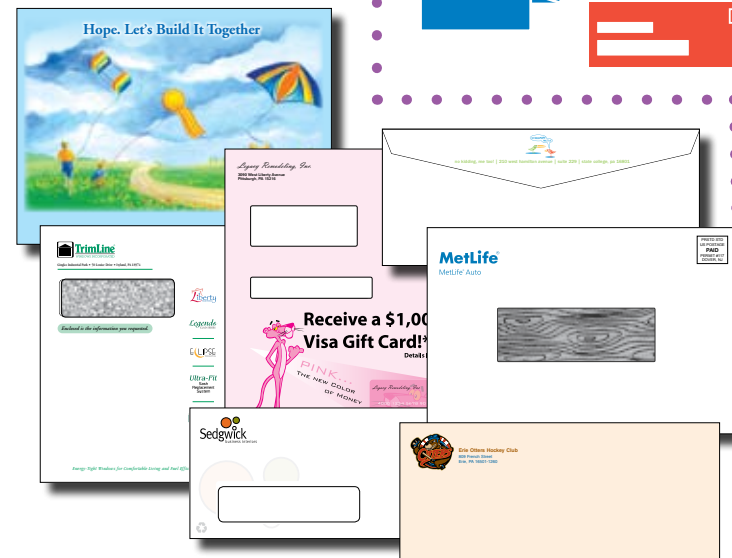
Hope. Let's Build It Together

Legacy Remodeling, Inc.
2890 West Liberty Avenue
Pittsburgh, PA 15216

Receive a $1,00
Visa Gift Card!*
Details

PINK
THE NEW COLOR OF MONEY

Legacy Remodeling, Inc.

TrimLine

Enclosed is the information you requested.

Liberty

Legends

ELLIPSE

Ultra-Fit

Energy Tight Windows for Comfortable Living and Fuel Effic

MetLife
MetLife Auto

PRESORTED
US POSTAGE
PAID

Sedgwick

Erie Otters Hockey Club
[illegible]
Erie, PA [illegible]